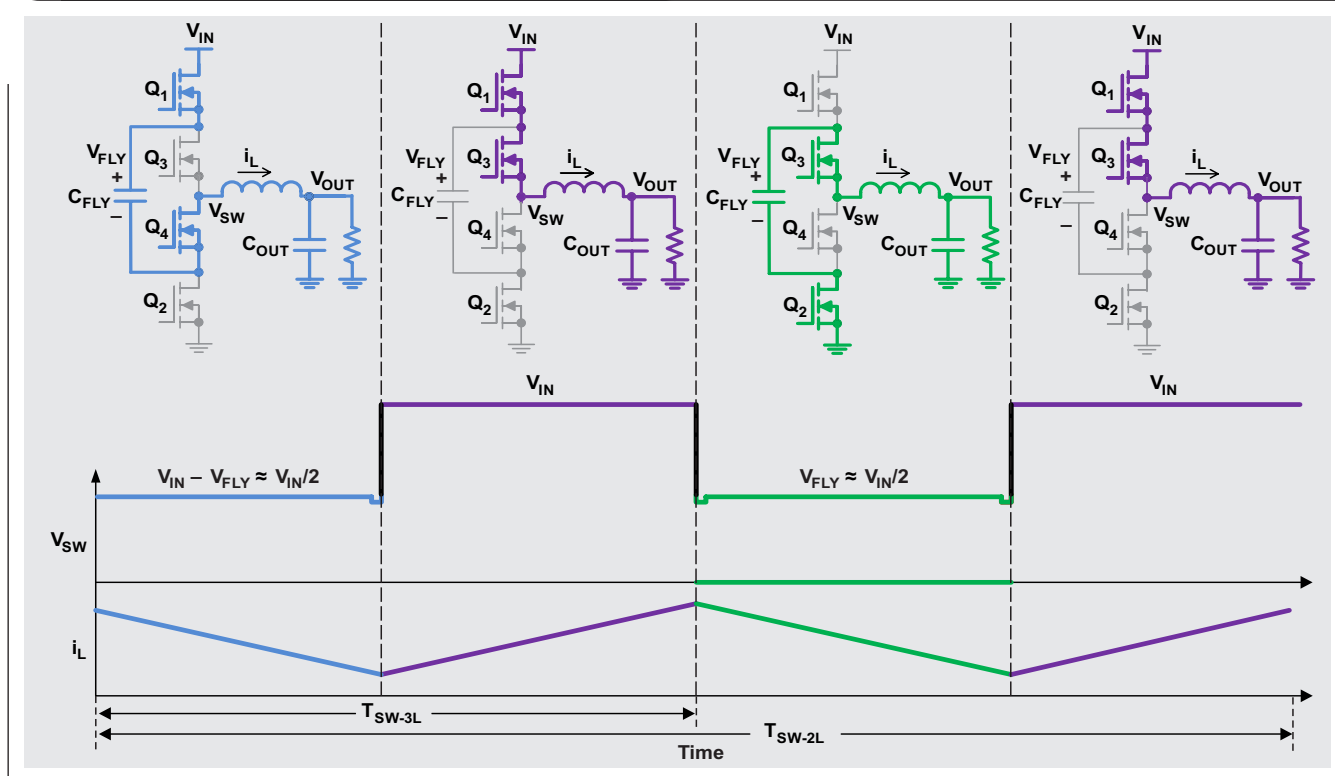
$V_{IN}$ $Q_1$ $V_{FLY}$ + $C_{FLY}$ – $Q_3$ $i_L$ $V_{OUT}$ $V_{SW}$ $Q_4$ $C_{OUT}$ $Q_2$

$V_{IN}$ $Q_1$ $V_{FLY}$ + $C_{FLY}$ – $Q_3$ $i_L$ $V_{OUT}$ $V_{SW}$ $Q_4$ $C_{OUT}$ $Q_2$

$V_{IN}$ $Q_1$ $V_{FLY}$ + $C_{FLY}$ – $Q_3$ $i_L$ $V_{OUT}$ $V_{SW}$ $Q_4$ $C_{OUT}$ $Q_2$

$V_{IN}$ $Q_1$ $V_{FLY}$ + $C_{FLY}$ – $Q_3$ $i_L$ $V_{OUT}$ $V_{SW}$ $Q_4$ $C_{OUT}$ $Q_2$

$V_{IN}$

$V_{IN}$

$V_{IN} – V_{FLY} \approx V_{IN}/2$

$V_{FLY} \approx V_{IN}/2$

$V_{SW}$

$i_L$

$T_{SW-3L}$

$T_{SW-2L}$

Time